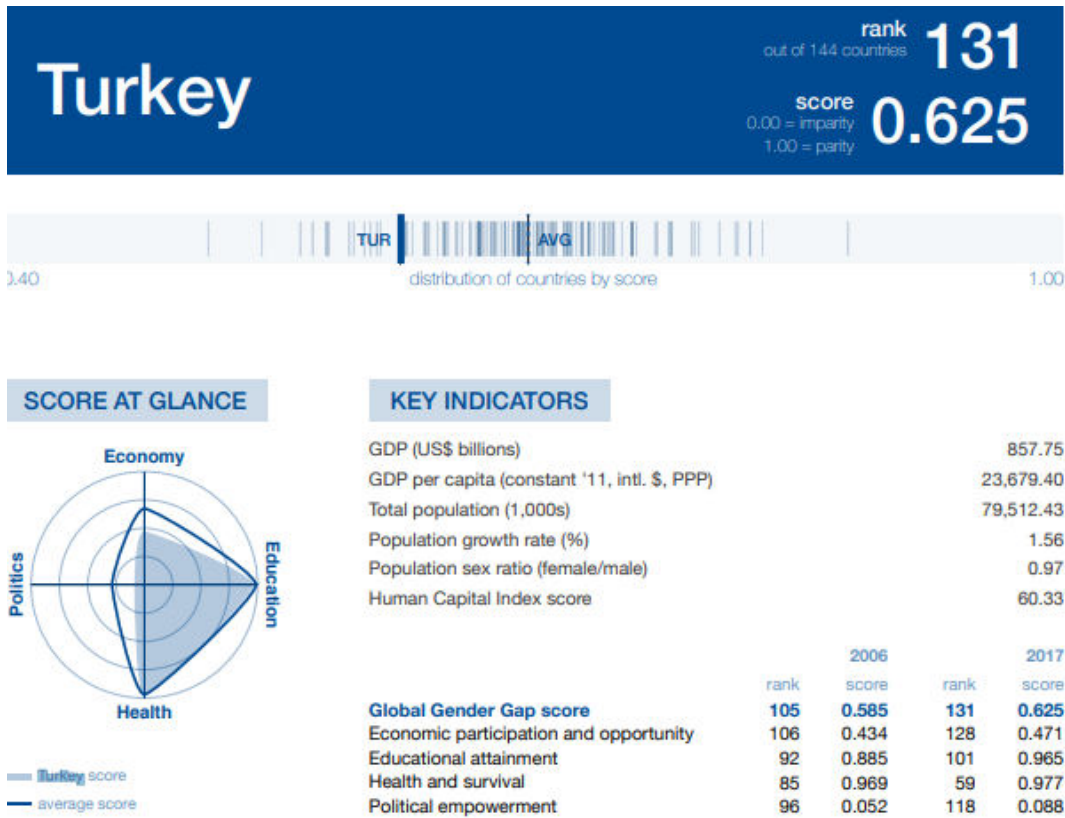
Turkey

rank
out of 144 countries
131

score
0.00 = imparity
1.00 = parity
0.625

TUR AVG

0.40 distribution of countries by score 1.00

SCORE AT GLANCE

Economy
Politics
Education
Health

Turkey score
average score

KEY INDICATORS

| | |
|---|---|
| GDP (US$ billions) | 857.75 |
| GDP per capita (constant '11, intl. $, PPP) | 23,679.40 |
| Total population (1,000s) | 79,512.43 |
| Population growth rate (%) | 1.56 |
| Population sex ratio (female/male) | 0.97 |
| Human Capital Index score | 60.33 |

| | 2006 rank | 2006 score | 2017 rank | 2017 score |
|---|---|---|---|---|
| Global Gender Gap score | 105 | 0.585 | 131 | 0.625 |
| Economic participation and opportunity | 106 | 0.434 | 128 | 0.471 |
| Educational attainment | 92 | 0.885 | 101 | 0.965 |
| Health and survival | 85 | 0.969 | 59 | 0.977 |
| Political empowerment | 96 | 0.052 | 118 | 0.088 |